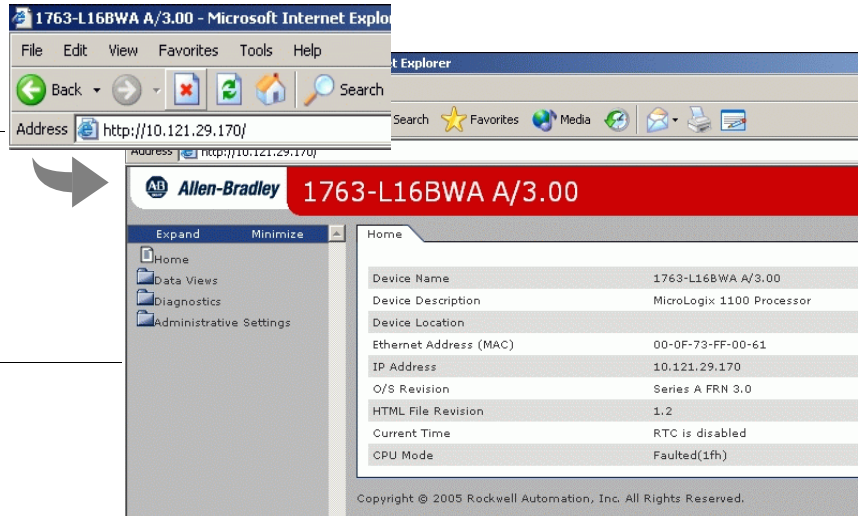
1763-L16BWA A/3.00 - Microsoft Internet Explor

File Edit View Favorites Tools Help

Back Search

Address http://10.121.29.170/

t Explorer

Search Favorites Media

Address http://10.121.29.170/

Allen-Bradley 1763-L16BWA A/3.00

Expand Minimize

Home
Data Views
Diagnostics
Administrative Settings

Home

| | |
|---|---|
| Device Name | 1763-L16BWA A/3.00 |
| Device Description | MicroLogix 1100 Processor |
| Device Location | |
| Ethernet Address (MAC) | 00-0F-73-FF-00-61 |
| IP Address | 10.121.29.170 |
| O/S Revision | Series A FRN 3.0 |
| HTML File Revision | 1.2 |
| Current Time | RTC is disabled |
| CPU Mode | Faulted(1fh) |

Copyright © 2005 Rockwell Automation, Inc. All Rights Reserved.